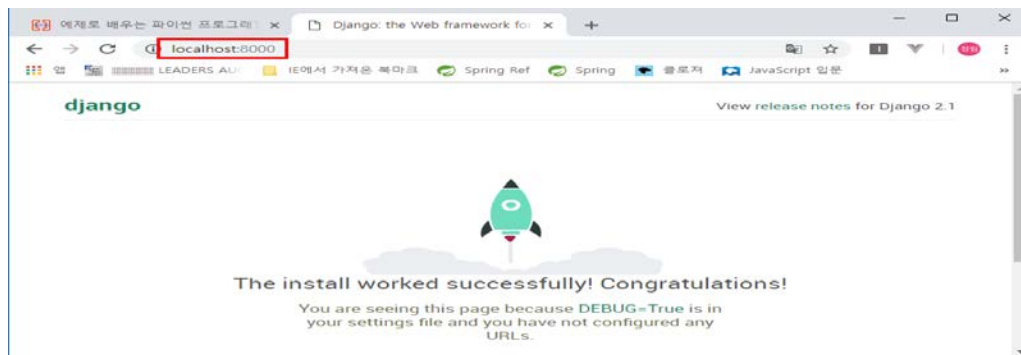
예제로 배우는 파이썬 프로그래 ×
Django: the Web framework fo ×
+
localhost:8000
앱
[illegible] LEADERS AU
IE에서 가져온 북마크
Spring Ref
Spring
클로저
JavaScript 입문
»

django
View release notes for Django 2.1

The install worked successfully! Congratulations!

You are seeing this page because DEBUG=True is in your settings file and you have not configured any URLs.